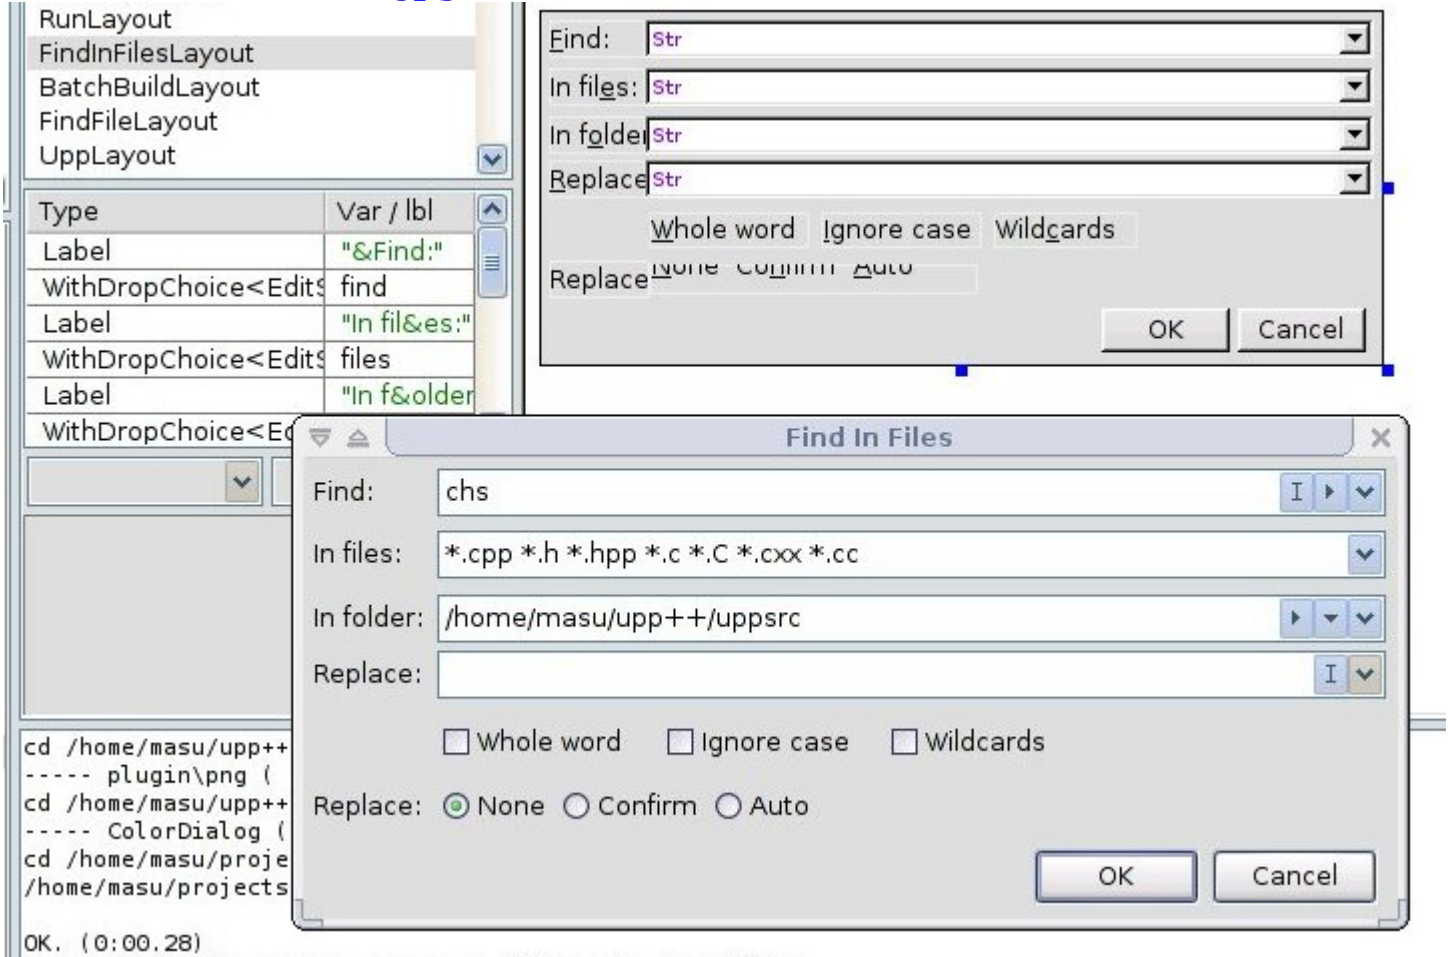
RunLayout
FindInFilesLayout
BatchBuildLayout
FindFileLayout
UppLayout

| Type | Var / lbl |
|---|---|
| Label | "&Find:" |
| WithDropChoice<Edit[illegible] | find |
| Label | "In fil&es:" |
| WithDropChoice<Edit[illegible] | files |
| Label | "In f&older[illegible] |
| WithDropChoice<E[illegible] | |

Find: Str
In files: Str
In folder Str
Replace Str
Whole word Ignore case Wildcards
Replace None Confirm Auto
OK Cancel

Find In Files
Find: chs
In files: *.cpp *.h *.hpp *.c *.C *.cxx *.cc
In folder: /home/masu/upp++/uppsrc
Replace:
Whole word Ignore case Wildcards
Replace: None Confirm Auto
OK Cancel

cd /home/masu/upp++
----- plugin\png (
cd /home/masu/upp++
----- ColorDialog (
cd /home/masu/proje
/home/masu/projects

OK. (0:00.28)